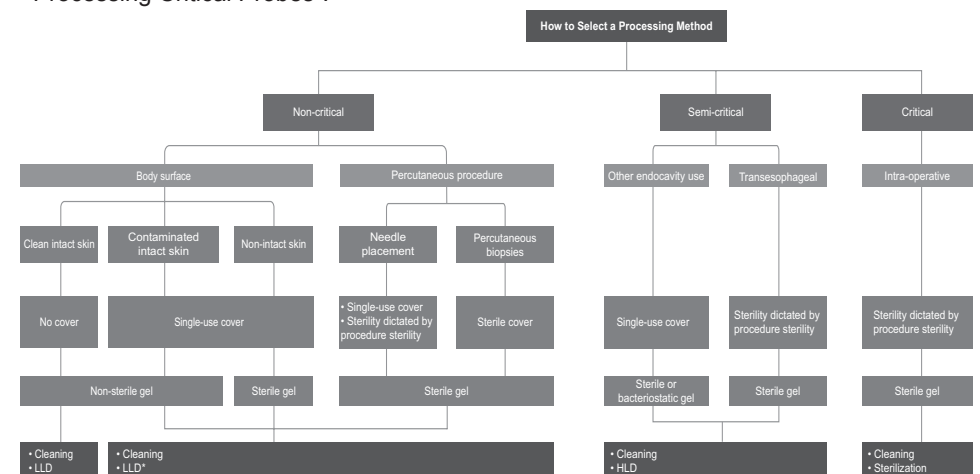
Processing Critical Probes :

How to Select a Processing Method

Non-critical

Semi-critical

Critical

Body surface

Percutaneous procedure

Other endocavity use

Transesophageal

Intra-operative

Clean intact skin

Contaminated intact skin

Non-intact skin

Needle placement

Percutaneous biopsies

No cover

Single-use cover

• Single-use cover
• Sterility dictated by procedure sterility

Sterile cover

Single-use cover

Sterility dictated by procedure sterility

Sterility dictated by procedure sterility

Non-sterile gel

Sterile gel

Sterile gel

Sterile or bacteriostatic gel

Sterile gel

Sterile gel

• Cleaning
• LLD

• Cleaning
• LLD*

• Cleaning
• HLD

• Cleaning
• Sterilization